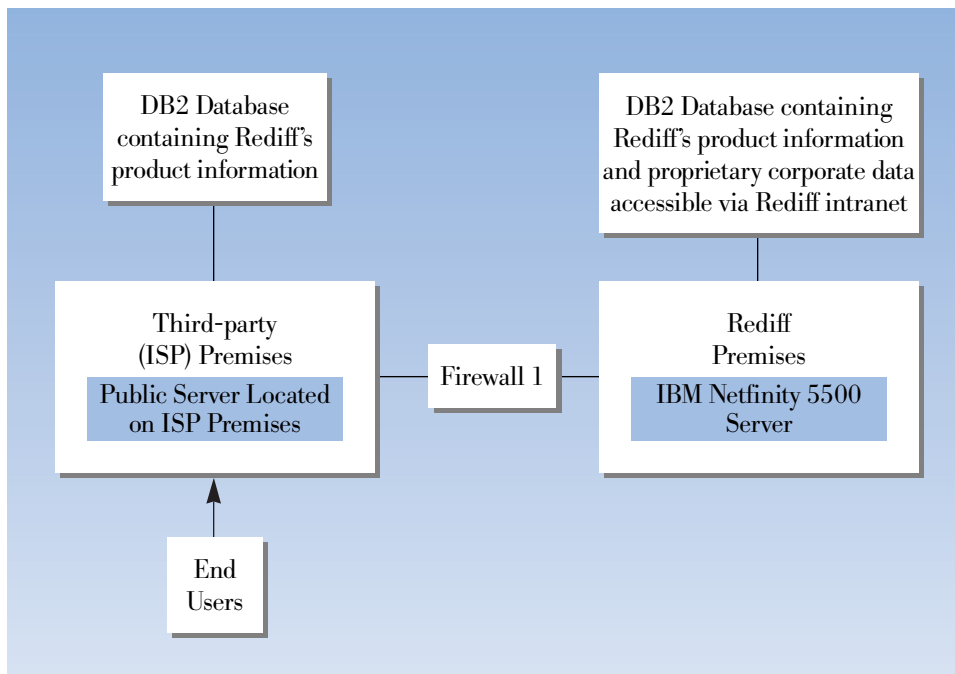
DB2 Database containing Rediff's product information

DB2 Database containing Rediff's product information and proprietary corporate data accessible via Rediff intranet

Third-party (ISP) Premises

Public Server Located on ISP Premises

Firewall 1

Rediff Premises

IBM Netfinity 5500 Server

End Users